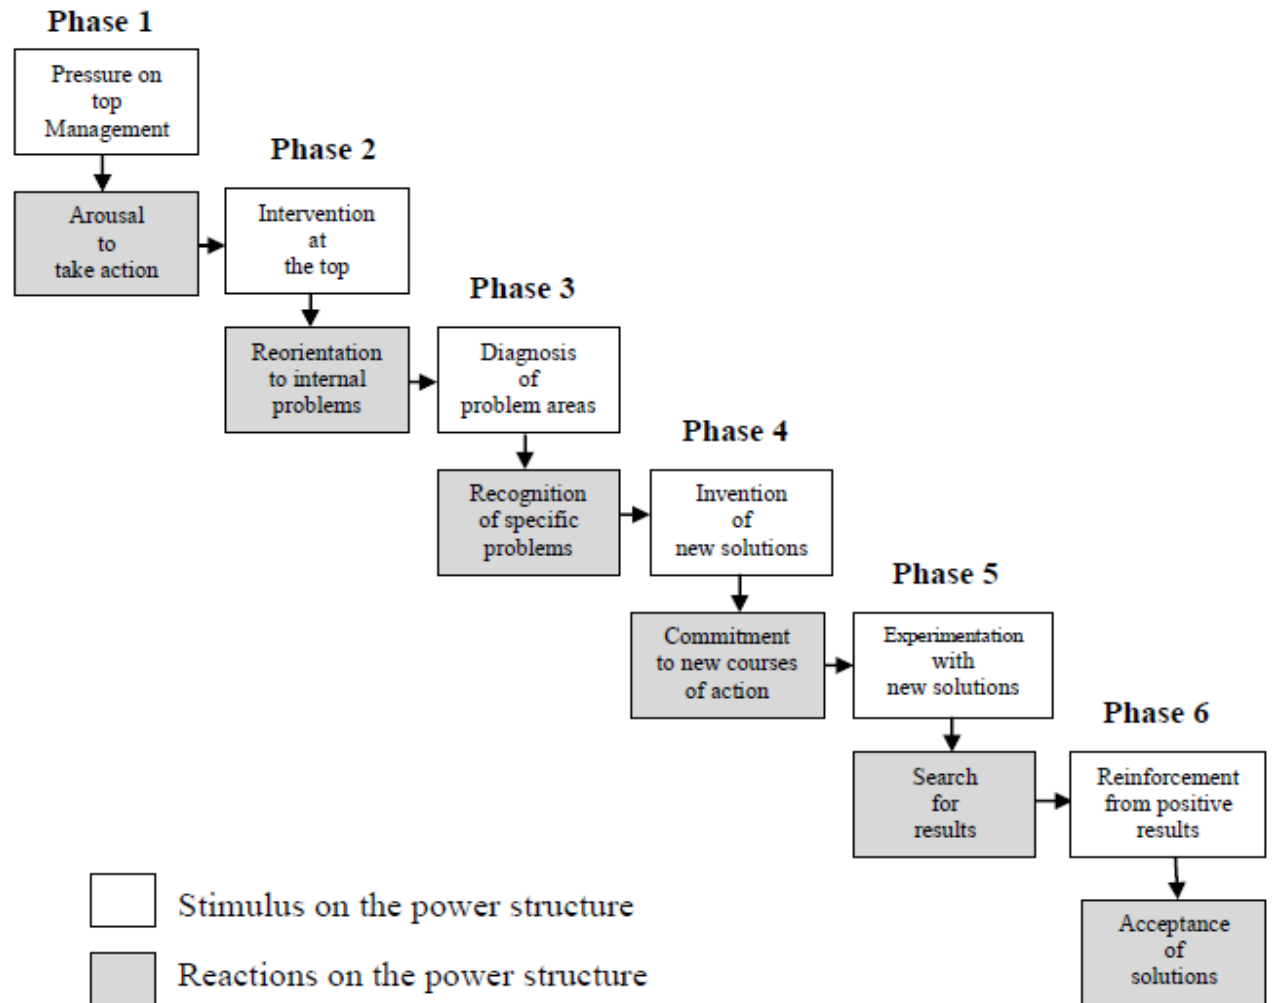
Phase 1

Pressure on top Management

Arousal to take action

Phase 2

Intervention at the top

Reorientation to internal problems

Phase 3

Diagnosis of problem areas

Recognition of specific problems

Phase 4

Invention of new solutions

Commitment to new courses of action

Phase 5

Experimentation with new solutions

Search for results

Phase 6

Reinforcement from positive results

Acceptance of solutions

Stimulus on the power structure

Reactions on the power structure